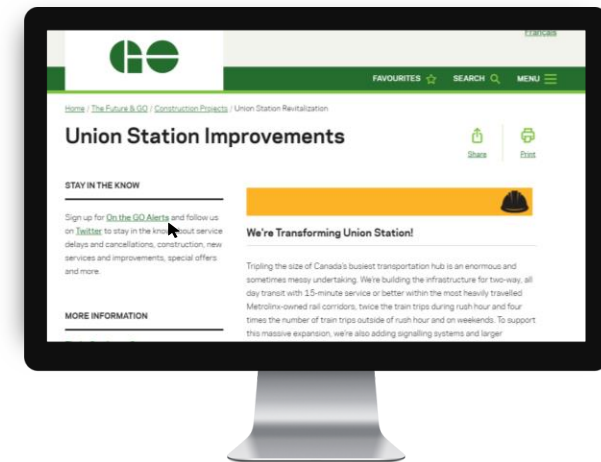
Français

GO

FAVOURITES SEARCH MENU

Home / The Future & GO / Construction Projects / Union Station Revitalization

Union Station Improvements

Share

Print

STAY IN THE KNOW

Sign up for On the GO Alerts and follow us on Twitter to stay in the know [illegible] about service delays and cancellations, construction, new services and improvements, special offers and more.

MORE INFORMATION

We're Transforming Union Station!

Tripling the size of Canada's busiest transportation hub is an enormous and sometimes messy undertaking. We're building the infrastructure for two-way, all day transit with 15-minute service or better within the most heavily travelled Metrolinx-owned rail corridors, twice the train trips during rush hour and four times the number of train trips outside of rush hour and on weekends. To support this massive expansion, we're also adding signalling systems and larger